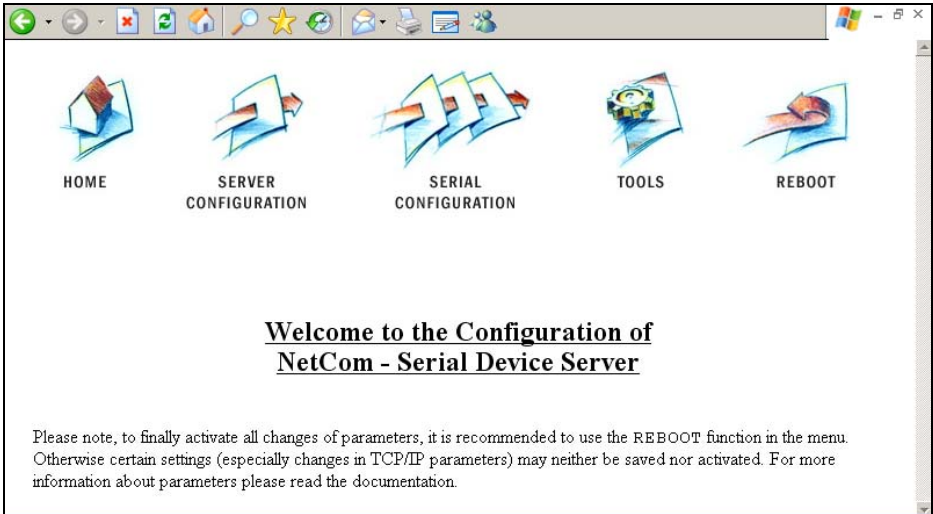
HOME

SERVER CONFIGURATION

SERIAL CONFIGURATION

TOOLS

REBOOT

Welcome to the Configuration of NetCom - Serial Device Server

Please note, to finally activate all changes of parameters, it is recommended to use the REBOOT function in the menu. Otherwise certain settings (especially changes in TCP/IP parameters) may neither be saved nor activated. For more information about parameters please read the documentation.